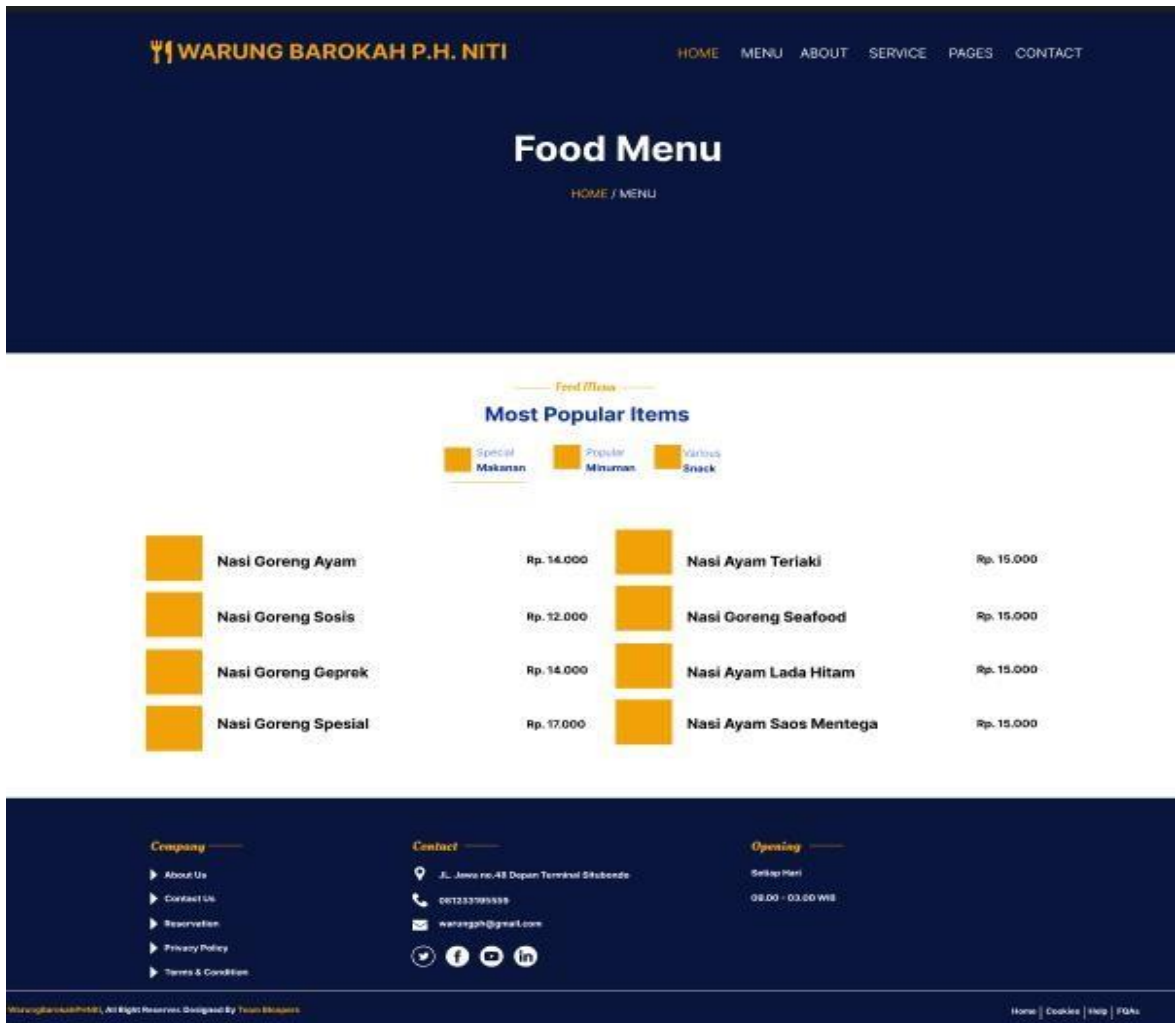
WARUNG BAROKAH P.H. NITI

HOME MENU ABOUT SERVICE PAGES CONTACT

Food Menu

HOME / MENU

Food Menu

Most Popular Items

Special Makanan
Popular Minuman
Various Snack

| | | | |
|---|---|---|---|
| Nasi Goreng Ayam | Rp. 14.000 | Nasi Ayam Teriaki | Rp. 15.000 |
| Nasi Goreng Sosis | Rp. 12.000 | Nasi Goreng Seafood | Rp. 15.000 |
| Nasi Goreng Geprek | Rp. 14.000 | Nasi Ayam Lada Hitam | Rp. 15.000 |
| Nasi Goreng Spesial | Rp. 17.000 | Nasi Ayam Saos Mentega | Rp. 15.000 |

Company
About Us
Contact Us
Reservation
Privacy Policy
Terms & Condition

Contact
JL. Jawa no.48 Depan Terminal Situbondo
081233195559
warungph@gmail.com

Opening
Setiap Hari
08.00 - 03.00 WIB

WarungBarokahPHNiti, All Right Reserved. Designed By Team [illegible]

Home | Cookies | Help | FQAs